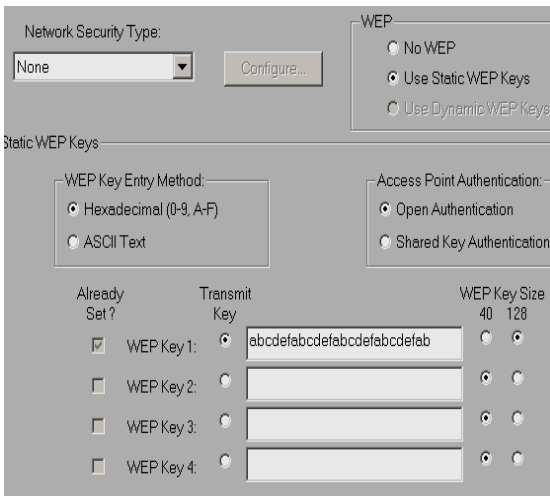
Network Security Type:

None

Configure...

WEP

No WEP

Use Static WEP Keys

Use Dynamic WEP Keys

Static WEP Keys

WEP Key Entry Method:

Hexadecimal (0-9, A-F)

ASCII Text

Access Point Authentication:

Open Authentication

Shared Key Authentication

| Already Set ? | | Transmit Key | | WEP Key Size 40 | 128 |
|---|---|---|---|---|---|
| | WEP Key 1: | | abcdefabcdefabcdefabcdefab | | |
| | WEP Key 2: | | | | |
| | WEP Key 3: | | | | |
| | WEP Key 4: | | | | |